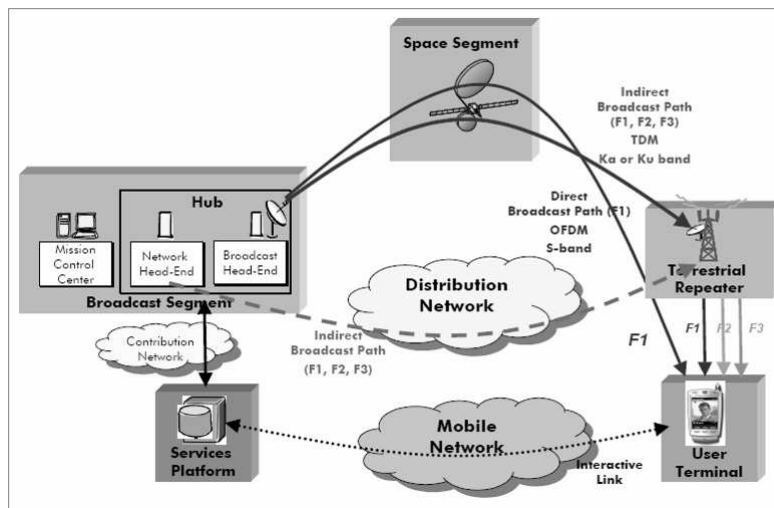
Space Segment

Indirect Broadcast Path (F1, F2, F3)
TDM
Ka or Ku band

Hub

Mission Control Center

Network Head-End

Broadcast Head-End

Broadcast Segment

Direct Broadcast Path (F1)
OFDM
S-band

Terrestrial Repeater

Distribution Network

Contribution Network

Indirect Broadcast Path
(F1, F2, F3)

F1

F1 F2 F3

Services Platform

Mobile Network

Interactive Link

User Terminal